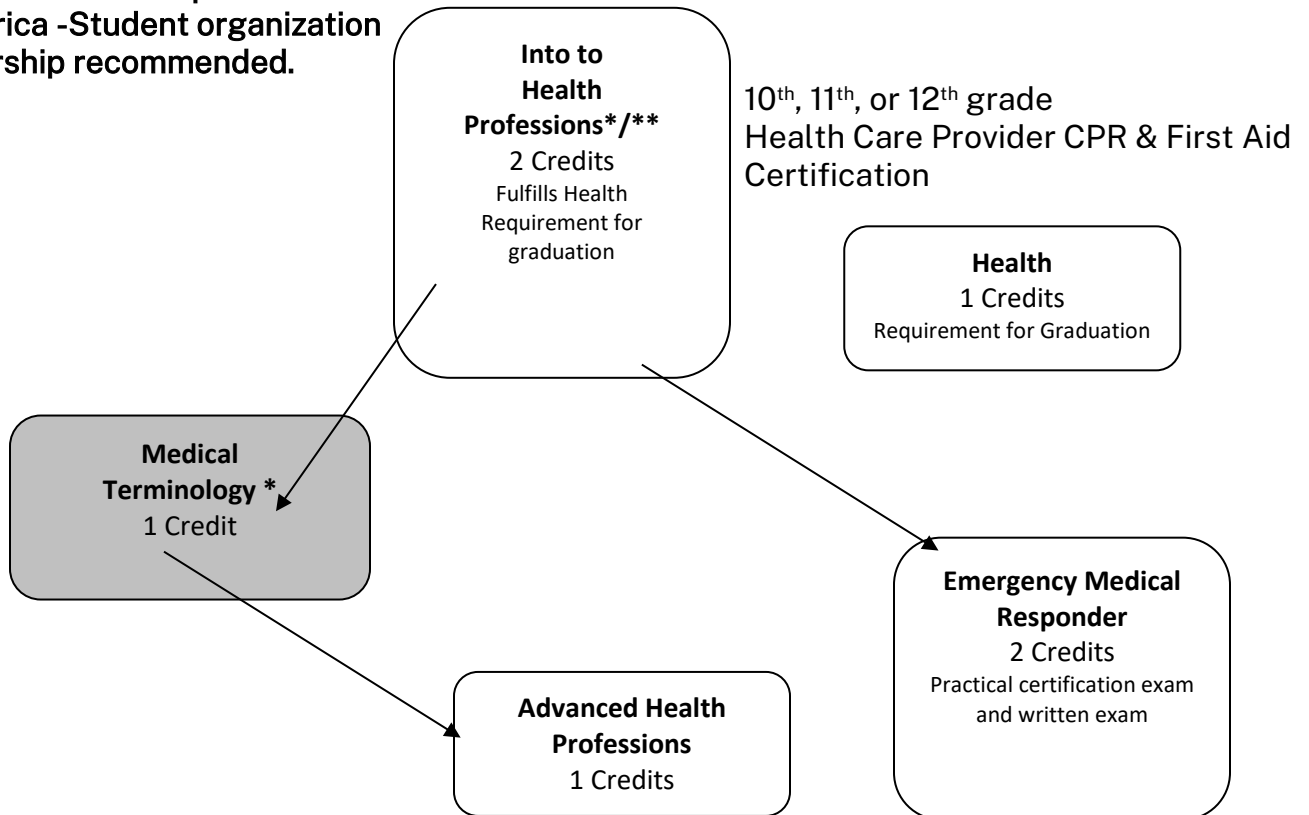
rica -Student organization
rship recommended.

**Into to Health Professions*/****
2 Credits
Fulfills Health Requirement for graduation

$10^{th}$, $11^{th}$, or $12^{th}$ grade
Health Care Provider CPR & First Aid Certification

**Health**
1 Credits
Requirement for Graduation

**Medical Terminology ***
1 Credit

**Emergency Medical Responder**
2 Credits
Practical certification exam and written exam

**Advanced Health Professions**
1 Credits